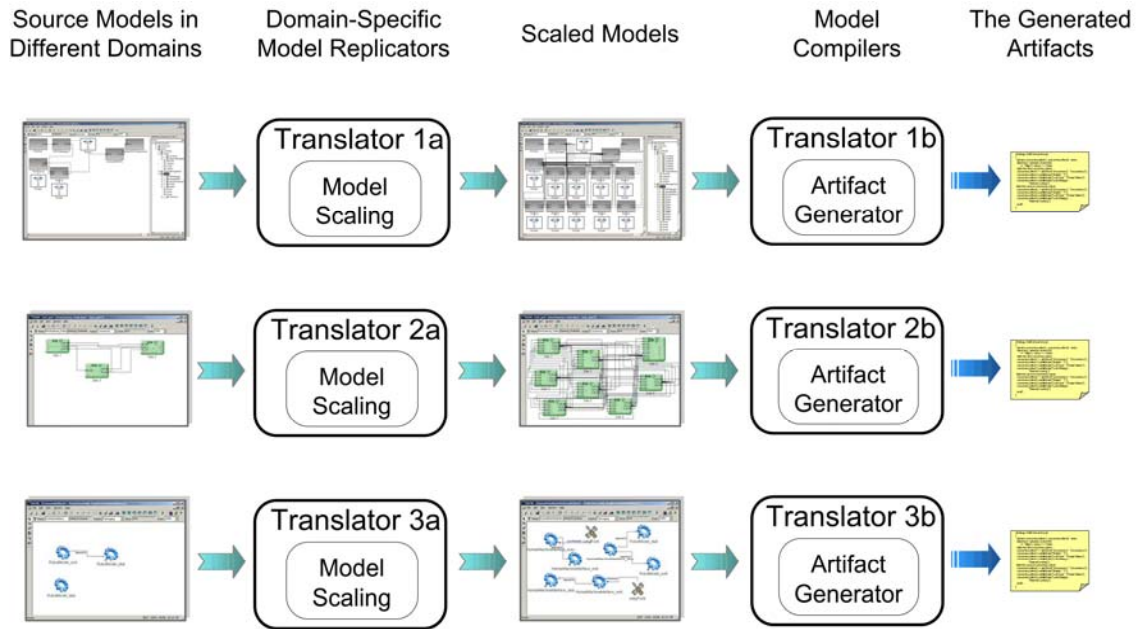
Source Models in Different Domains

Domain-Specific Model Replicators

Scaled Models

Model Compilers

The Generated Artifacts

Translator 1a

Model Scaling

Translator 1b

Artifact Generator

Translator 2a

Model Scaling

Translator 2b

Artifact Generator

Translator 3a

Model Scaling

Translator 3b

Artifact Generator